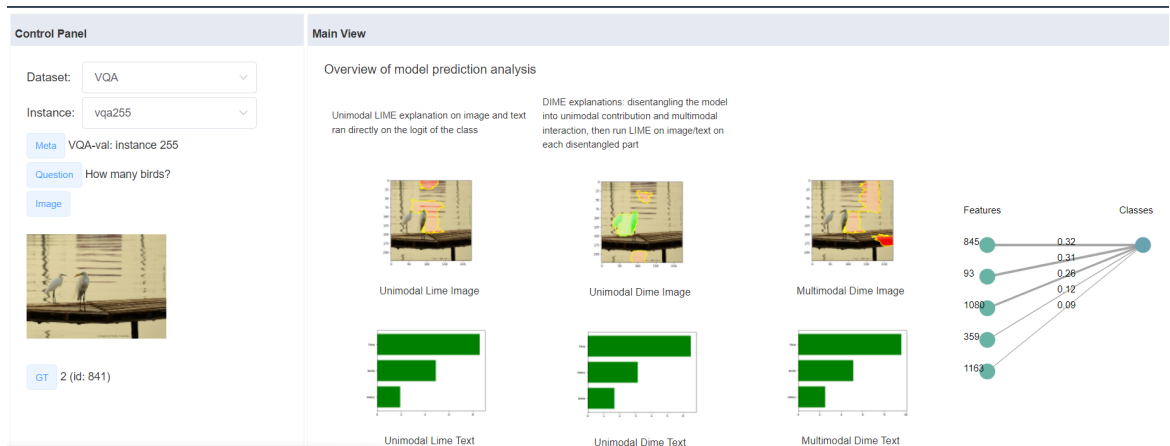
Control Panel

Dataset: VQA

Instance: vqa255

Meta VQA-val: instance 255

Question How many birds?

Image

GT 2 (id: 841)

Main View

Overview of model prediction analysis

Unimodal LIME explanation on image and text ran directly on the logit of the class

DIME explanations: disentangling the model into unimodal contribution and multimodal interaction, then run LIME on image/text on each disentangled part

Unimodal Lime Image

Unimodal Dime Image

Multimodal Dime Image

Unimodal Lime Text

Unimodal Dime Text

Multimodal Dime Text

Features

Classes

845

93

1080

359

1163

0.32

0.31

0.26

0.12

0.09